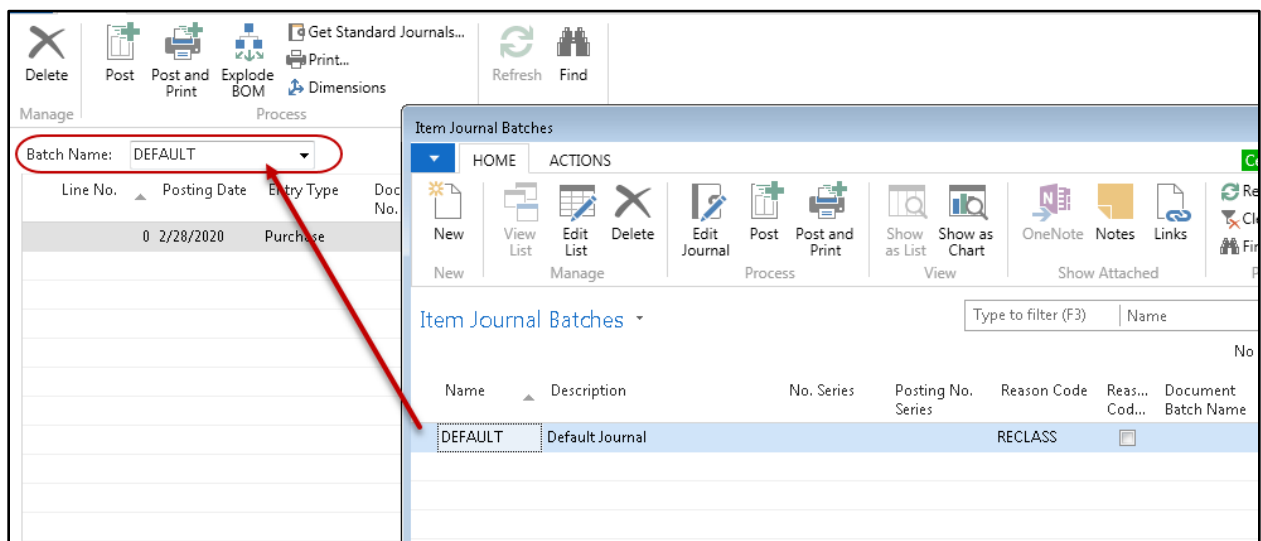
Delete
Manage
Post
Post and Print
Explode BOM
Get Standard Journals...
Print...
Dimensions
Process
Refresh
Find

Batch Name: DEFAULT

| Line No. | Posting Date | Entry Type | Doc No. |
|---|---|---|---|
| 0 | 2/28/2020 | Purchase | |

Item Journal Batches
HOME
ACTIONS
New
View List
Edit List
Delete
Edit Journal
Post
Post and Print
Show as List
Show as Chart
OneNote
Notes
Links
Re
Cl
Fi
New
Manage
Process
View
Show Attached

Item Journal Batches
Type to filter (F3)
Name
No

| Name | Description | No. Series | Posting No. Series | Reason Code | Reas... Cod... | Document Batch Name |
|---|---|---|---|---|---|---|
| DEFAULT | Default Journal | | | RECLASS | ☐ | |